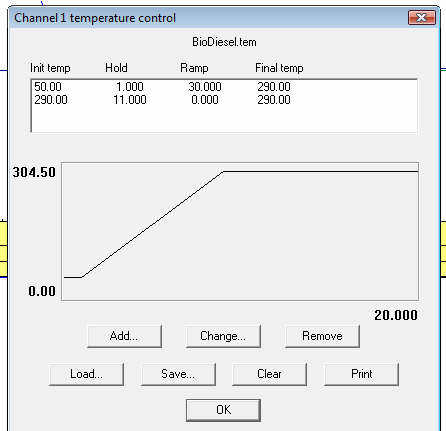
Channel 1 temperature control

BioDiesel.tem

| Init temp | Hold | Ramp | Final temp |
|---|---|---|---|
| 50.00 | 1.000 | 30.000 | 290.00 |
| 290.00 | 11.000 | 0.000 | 290.00 |

304.50

0.00

20.000

Add...

Change...

Remove

Load...

Save...

Clear

Print

OK